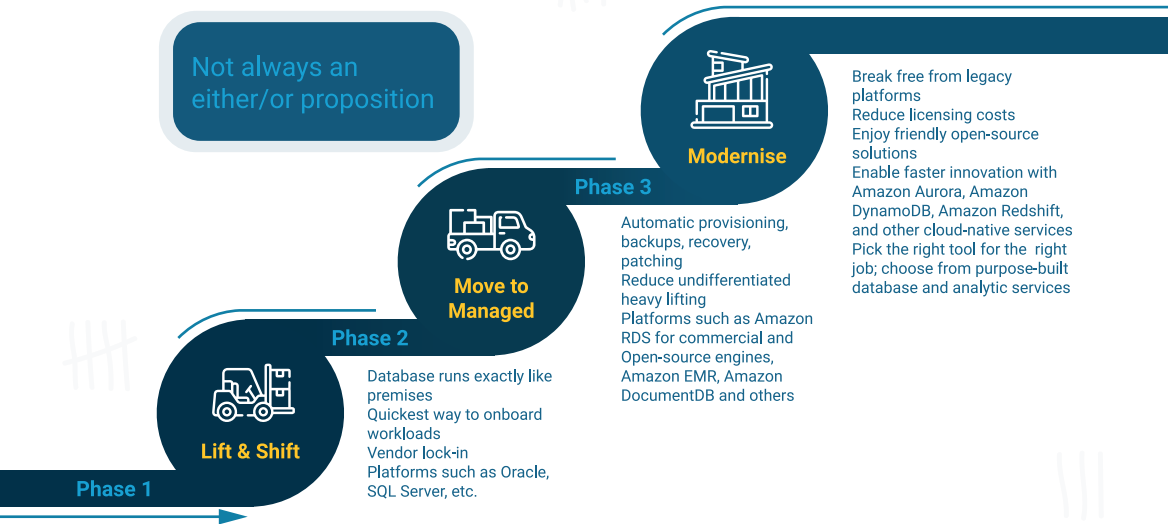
Not always an either/or proposition

Modernise

Break free from legacy platforms
Reduce licensing costs
Enjoy friendly open-source solutions
Enable faster innovation with Amazon Aurora, Amazon DynamoDB, Amazon Redshift, and other cloud-native services
Pick the right tool for the right job; choose from purpose-built database and analytic services

Phase 3

Move to Managed

Automatic provisioning, backups, recovery, patching
Reduce undifferentiated heavy lifting
Platforms such as Amazon RDS for commercial and Open-source engines, Amazon EMR, Amazon DocumentDB and others

Phase 2

Lift & Shift

Database runs exactly like premises
Quickest way to onboard workloads
Vendor lock-in
Platforms such as Oracle, SQL Server, etc.

Phase 1